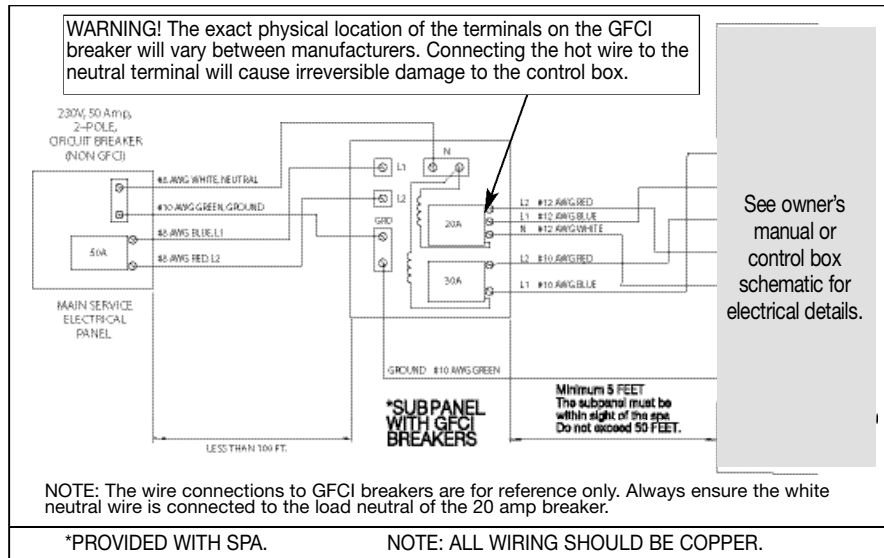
WARNING! The exact physical location of the terminals on the GFCI breaker will vary between manufacturers. Connecting the hot wire to the neutral terminal will cause irreversible damage to the control box.

230V, 50 Amp, 2-POLE, CIRCUIT BREAKER (NON GFCI)

#6 AWG WHITE, NEUTRAL

#10 AWG GREEN, GROUND

#6 AWG BLUE, L1

#6 AWG RED, L2

50A

MAIN SERVICE ELECTRICAL PANEL

L1

L2

N

GRD

20A

30A

L2 #12 AWG RED

L1 #12 AWG BLUE

N #12 AWG WHITE

L2 #10 AWG RED

L1 #10 AWG BLUE

See owner's manual or control box schematic for electrical details.

GROUND #10 AWG GREEN

*SUB PANEL WITH GFCI BREAKERS

Minimum 5 FEET
The subpanel must be within sight of the spa.
Do not exceed 50 FEET.

LESS THAN 100 FT.

NOTE: The wire connections to GFCI breakers are for reference only. Always ensure the white neutral wire is connected to the load neutral of the 20 amp breaker.

*PROVIDED WITH SPA.

NOTE: ALL WIRING SHOULD BE COPPER.